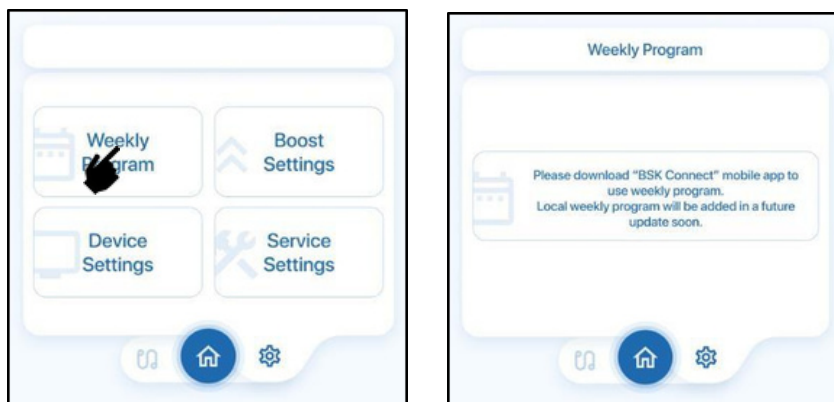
Weekly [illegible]gram

Boost Settings

Device Settings

Service Settings

Weekly Program

Please download "BSK Connect" mobile app to use weekly program.
Local weekly program will be added in a future update soon.